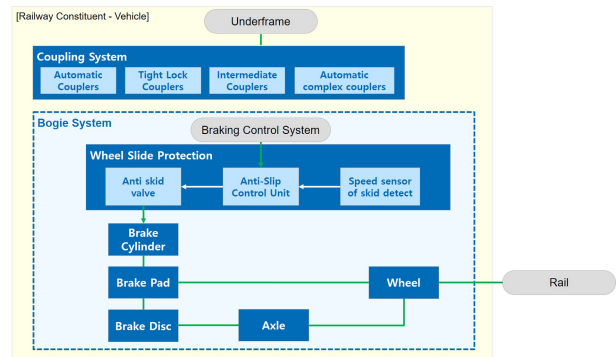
[Railway Constituent - Vehicle]

Underframe

Coupling System

Automatic Couplers

Tight Lock Couplers

Intermediate Couplers

Automatic complex couplers

Bogie System

Braking Control System

Wheel Slide Protection

Anti skid valve

Anti-Slip Control Unit

Speed sensor of skid detect

Brake Cylinder

Brake Pad

Wheel

Rail

Brake Disc

Axle